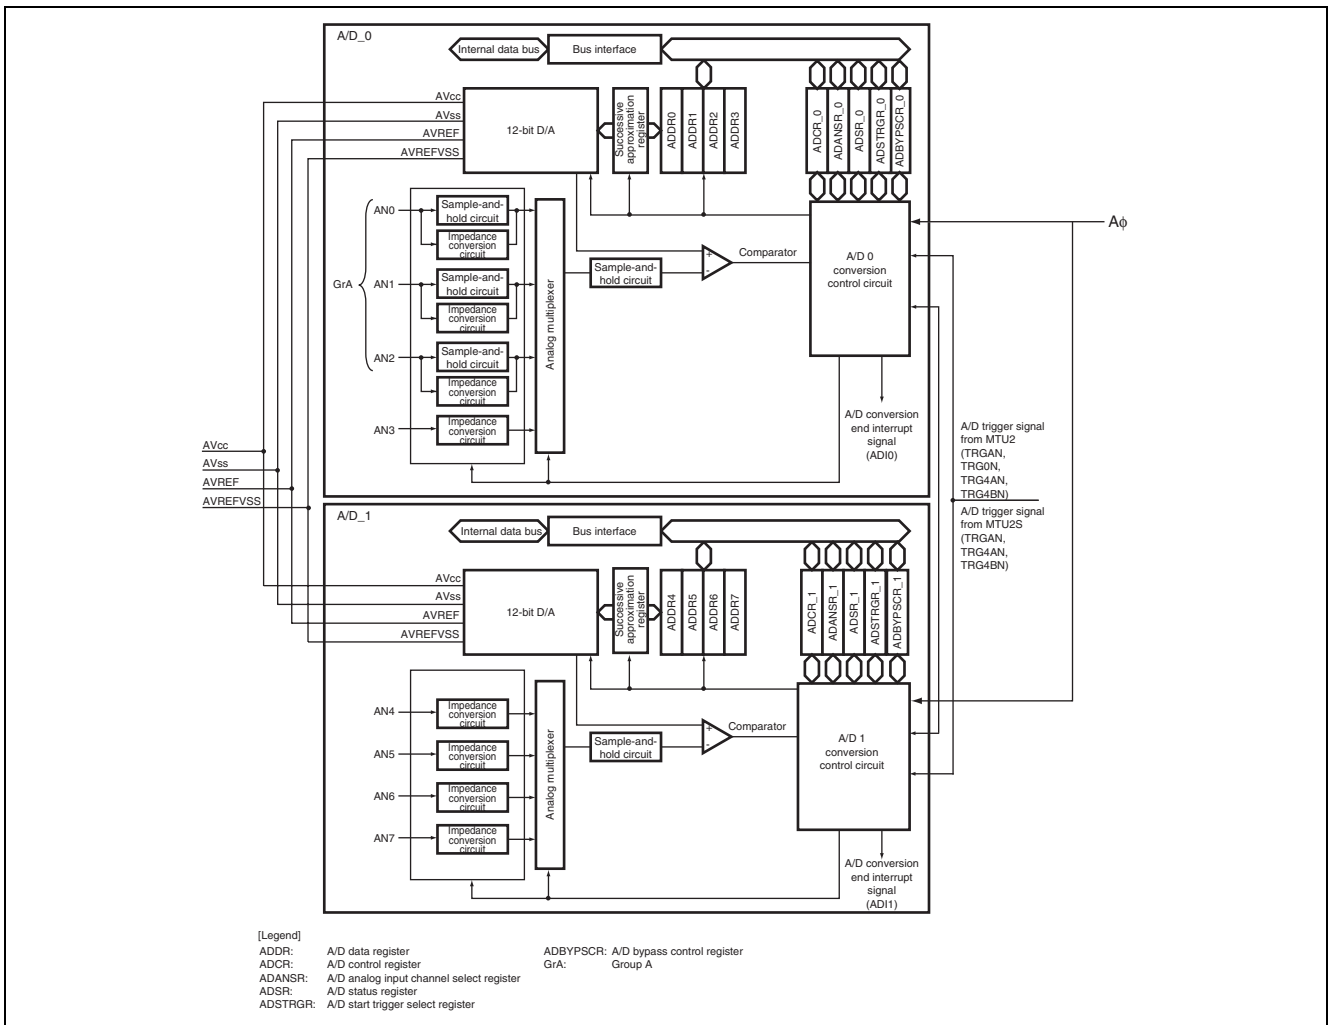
A/D_0

Internal data bus

Bus interface

AVcc
AVss
AVREF
AVREFVSS

12-bit D/A

Successive approximation register

ADDR0
ADDR1
ADDR2
ADDR3

ADCR_0
ADANSR_0
ADSR_0
ADSTRGR_0
ADBYPSCR_0

AN0
Sample-and-hold circuit
Impedance conversion circuit

GrA

AN1
Sample-and-hold circuit
Impedance conversion circuit

AN2
Sample-and-hold circuit
Impedance conversion circuit

AN3
Impedance conversion circuit

Analog multiplexer

Sample-and-hold circuit

Comparator

A/D 0 conversion control circuit

$A\phi$

A/D conversion end interrupt signal (ADI0)

A/D trigger signal from MTU2 (TRGAN, TRG0N, TRG4AN, TRG4BN)

A/D trigger signal from MTU2S (TRGAN, TRG4AN, TRG4BN)

AVcc
AVss
AVREF
AVREFVSS

A/D_1

Internal data bus

Bus interface

AVcc
AVss
AVREF
AVREFVSS

12-bit D/A

Successive approximation register

ADDR4
ADDR5
ADDR6
ADDR7

ADCR_1
ADANSR_1
ADSR_1
ADSTRGR_1
ADBYPSCR_1

AN4
Impedance conversion circuit

AN5
Impedance conversion circuit

AN6
Impedance conversion circuit

AN7
Impedance conversion circuit

Analog multiplexer

Sample-and-hold circuit

Comparator

A/D 1 conversion control circuit

A/D conversion end interrupt signal (ADI1)

[Legend]
ADDR: A/D data register
ADCR: A/D control register
ADANSR: A/D analog input channel select register
ADSR: A/D status register
ADSTRGR: A/D start trigger select register
ADBYPSCR: A/D bypass control register
GrA: Group A